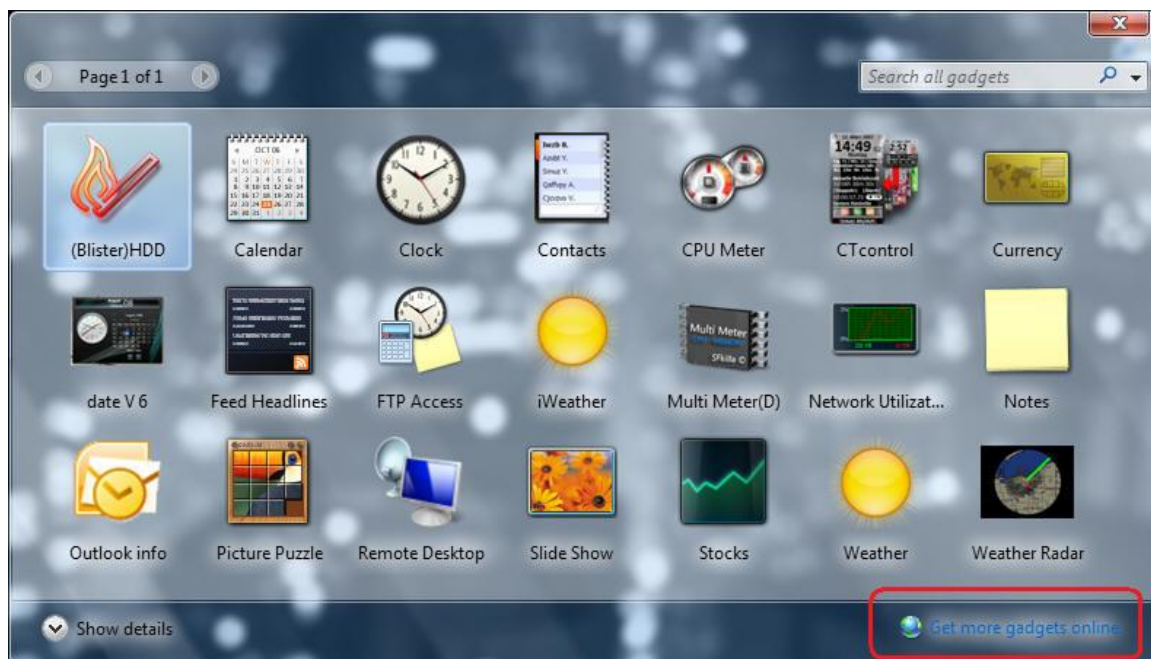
Page 1 of 1

Search all gadgets

(Blister)HDD
Calendar
Clock
Contacts
CPU Meter
CTcontrol
Currency

date V 6
Feed Headlines
FTP Access
iWeather
Multi Meter(D)
Network Utilizat...
Notes

Outlook info
Picture Puzzle
Remote Desktop
Slide Show
Stocks
Weather
Weather Radar

Show details

Get more gadgets online